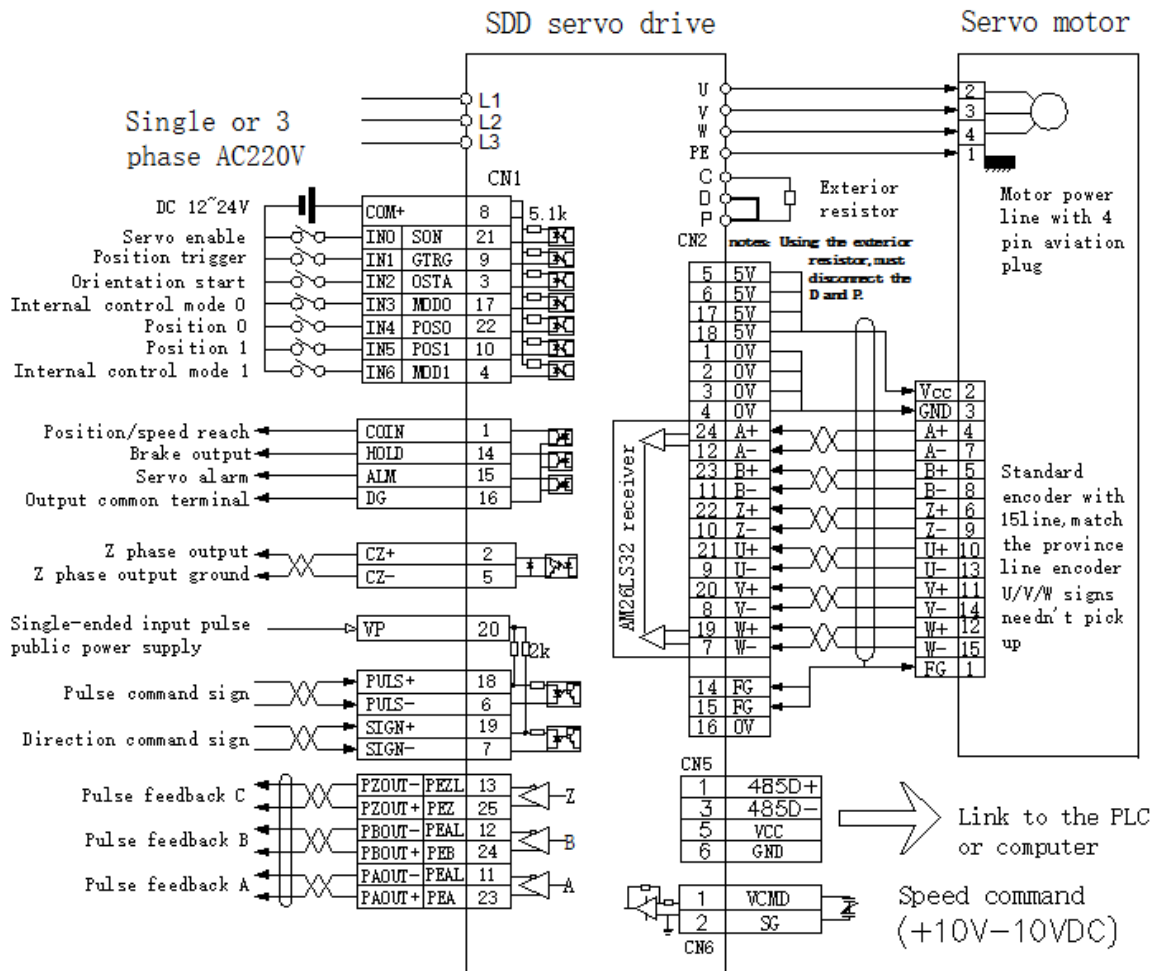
SDD servo drive

Servo motor

Single or 3 phase AC220V

L1
L2
L3

U
V
W
PE
C
D
P

2
3
4
1

Exterior resistor

Motor power line with 4 pin aviation plug

notes: Using the exterior resistor,must disconnect the D and P.

CN1

DC 12~24V
Servo enable
Position trigger
Orientation start
Internal control mode 0
Position 0
Position 1
Internal control mode 1

| COM+ | 8 |
|---|---|
| IN0 SON | 21 |
| IN1 GTRG | 9 |
| IN2 OSTA | 3 |
| IN3 MDD0 | 17 |
| IN4 POS0 | 22 |
| IN5 POS1 | 10 |
| IN6 MDD1 | 4 |

5.1k

Position/speed reach
Brake output
Servo alarm
Output common terminal

| COIN | 1 |
|---|---|
| HOLD | 14 |
| ALM | 15 |
| DG | 16 |

Z phase output
Z phase output ground

| CZ+ | 2 |
|---|---|
| CZ- | 5 |

Single-ended input pulse public power supply

| VP | 20 |
|---|---|

2k

Pulse command sign
Direction command sign

| PULS+ | 18 |
|---|---|
| PULS- | 6 |
| SIGN+ | 19 |
| SIGN- | 7 |

Pulse feedback C
Pulse feedback B
Pulse feedback A

| PZOUT- PEZL | 13 |
|---|---|
| PZOUT+ PEZ | 25 |
| PBOUT- PEAL | 12 |
| PBOUT+ PEB | 24 |
| PAOUT- PEAL | 11 |
| PAOUT+ PEA | 23 |

Z
B
A

CN2

| 5 | 5V |
|---|---|
| 6 | 5V |
| 17 | 5V |
| 18 | 5V |
| 1 | 0V |
| 2 | 0V |
| 3 | 0V |
| 4 | 0V |
| 24 | A+ |
| 12 | A- |
| 23 | B+ |
| 11 | B- |
| 22 | Z+ |
| 10 | Z- |
| 21 | U+ |
| 9 | U- |
| 20 | V+ |
| 8 | V- |
| 19 | W+ |
| 7 | W- |
| 14 | FG |
| 15 | FG |
| 16 | 0V |

AM26LS32 receiver

| Vcc | 2 |
|---|---|
| GND | 3 |
| A+ | 4 |
| A- | 7 |
| B+ | 5 |
| B- | 8 |
| Z+ | 6 |
| Z- | 9 |
| U+ | 10 |
| U- | 13 |
| V+ | 11 |
| V- | 14 |
| W+ | 12 |
| W- | 15 |
| FG | 1 |

Standard encoder with 15line, match the province line encoder U/V/W signs needn't pick up

CN5

| 1 | 485D+ |
|---|---|
| 3 | 485D- |
| 5 | VCC |
| 6 | GND |

Link to the PLC or computer

| 1 | VCMD |
|---|---|
| 2 | SG |

CN6

Speed command (+10V-10VDC)